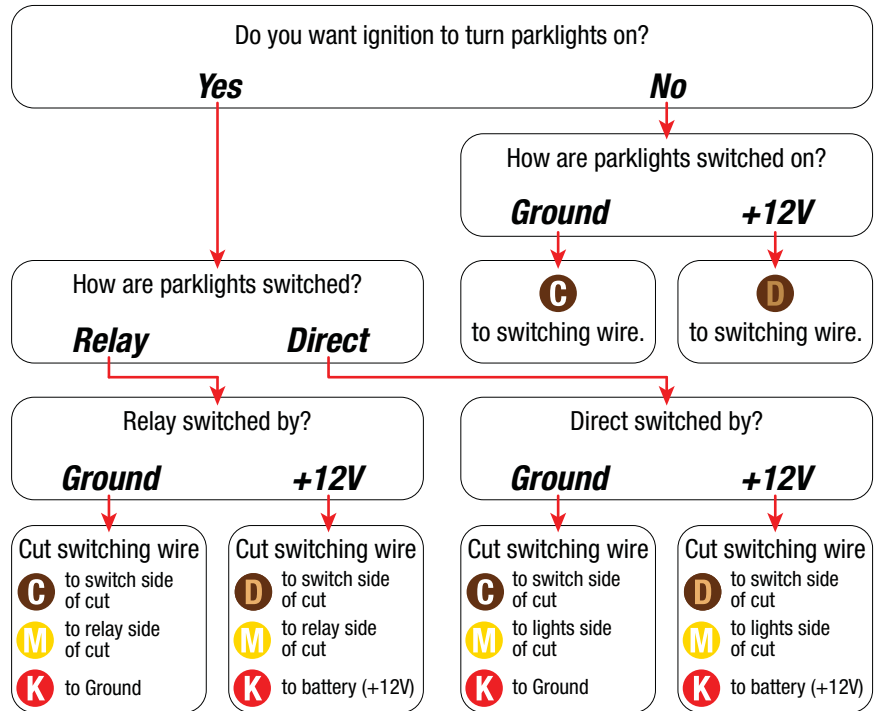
Do you want ignition to turn parklights on?

Yes

No

How are parklights switched on?

Ground

+12V

C to switching wire.

D to switching wire.

How are parklights switched?

Relay

Direct

Relay switched by?

Ground

+12V

Direct switched by?

Ground

+12V

Cut switching wire
C to switch side of cut
M to relay side of cut
K to Ground

Cut switching wire
D to switch side of cut
M to relay side of cut
K to battery (+12V)

Cut switching wire
C to switch side of cut
M to lights side of cut
K to Ground

Cut switching wire
D to switch side of cut
M to lights side of cut
K to battery (+12V)